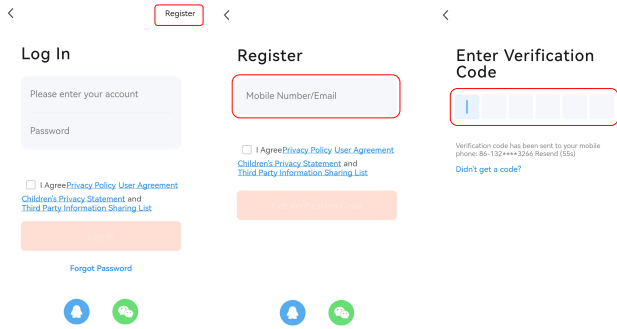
<

Register

Log In

Please enter your account

Password

I AgreePrivacy Policy User Agreement Children's Privacy Statement and Third Party Information Sharing List

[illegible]

Forgot Password

<

Register

Mobile Number/Email

I AgreePrivacy Policy User Agreement Children's Privacy Statement and Third Party Information Sharing List

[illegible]

<

Enter Verification Code

Verification code has been sent to your mobile phone: 86-132****3266 Resend (55s)

Didn't get a code?